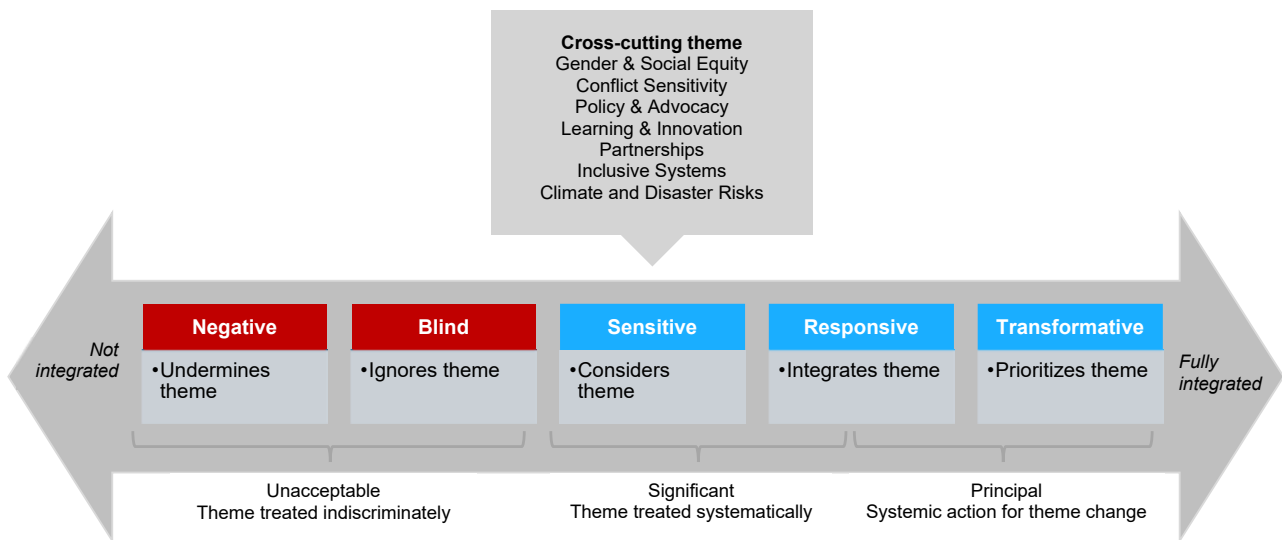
**Cross-cutting theme**
Gender & Social Equity
Conflict Sensitivity
Policy & Advocacy
Learning & Innovation
Partnerships
Inclusive Systems
Climate and Disaster Risks

Not integrated

**Negative**
•Undermines theme

**Blind**
•Ignores theme

**Sensitive**
•Considers theme

**Responsive**
•Integrates theme

**Transformative**
•Prioritizes theme

Fully integrated

Unacceptable
Theme treated indiscriminately

Significant
Theme treated systematically

Principal
Systemic action for theme change